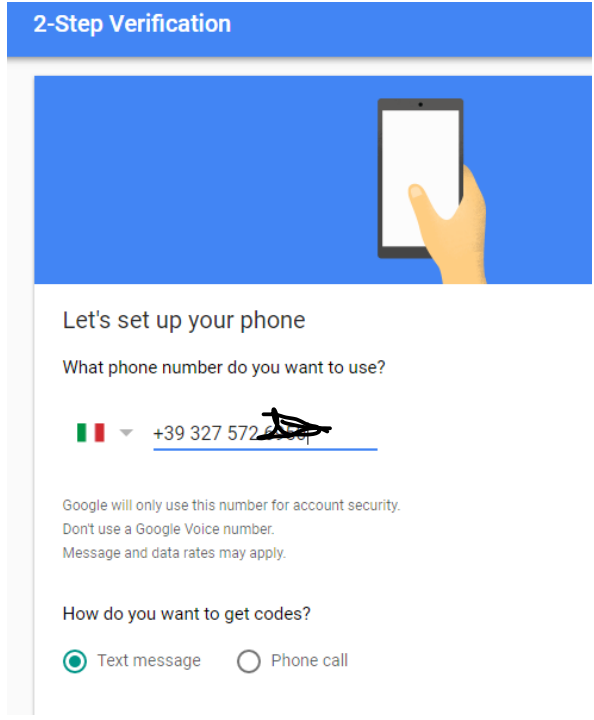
2-Step Verification

Let's set up your phone

What phone number do you want to use?

+39 327 572 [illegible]

Google will only use this number for account security.
Don't use a Google Voice number.
Message and data rates may apply.

How do you want to get codes?

Text message Phone call